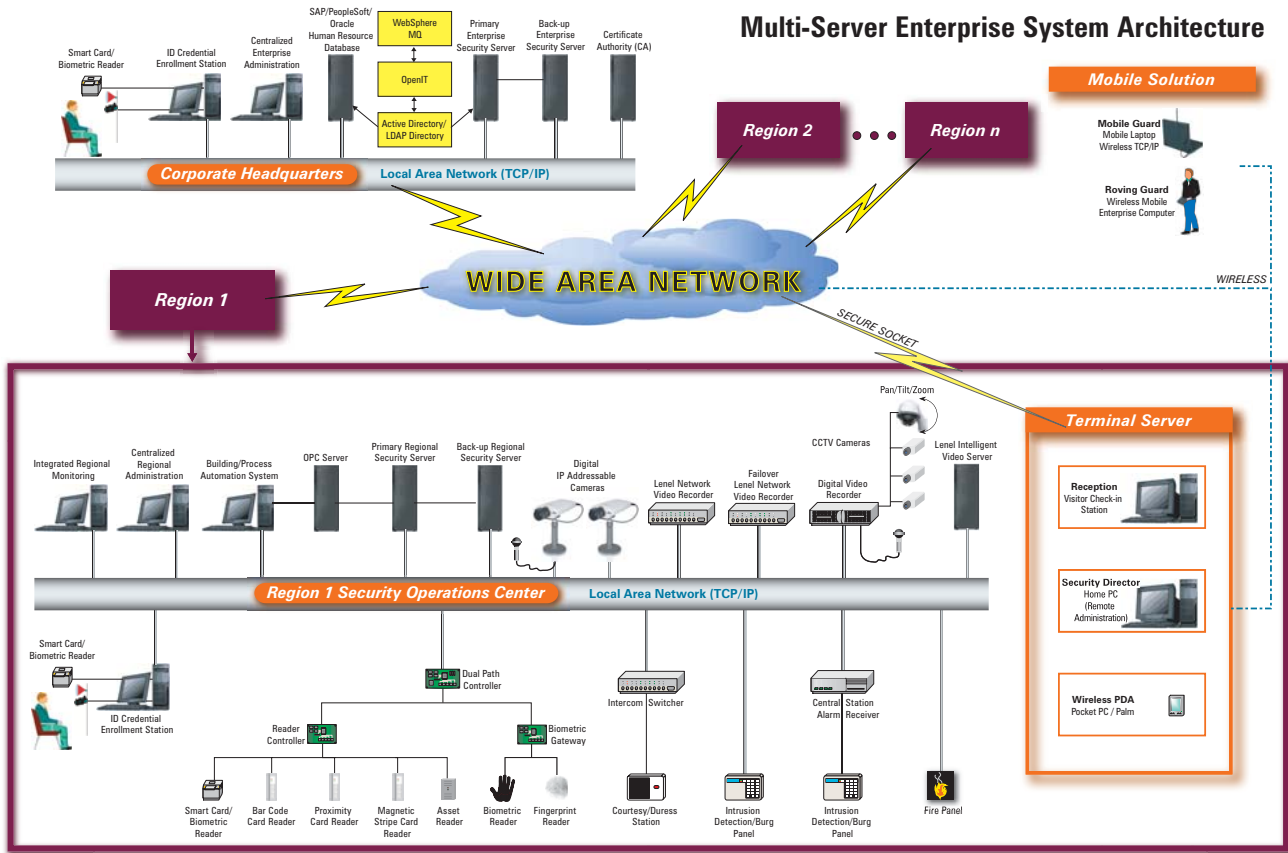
Multi-Server Enterprise System Architecture

Smart Card/ Biometric Reader

ID Credential Enrollment Station

Centralized Enterprise Administration

SAP/PeopleSoft/ Oracle Human Resource Database

WebSphere MQ

OpenIT

Active Directory/ LDAP Directory

Primary Enterprise Security Server

Back-up Enterprise Security Server

Certificate Authority (CA)

Corporate Headquarters

Local Area Network (TCP/IP)

Region 2

Region n

Mobile Solution

Mobile Guard
Mobile Laptop Wireless TCP/IP

Roving Guard
Wireless Mobile Enterprise Computer

WIRELESS

WIDE AREA NETWORK

Region 1

SECURE SOCKET

Terminal Server

Reception
Visitor Check-in Station

Security Director
Home PC (Remote Administration)

Wireless PDA
Pocket PC / Palm

Pan/Tilt/Zoom

CCTV Cameras

Lenel Intelligent Video Server

Integrated Regional Monitoring

Centralized Regional Administration

Building/Process Automation System

OPC Server

Primary Regional Security Server

Back-up Regional Security Server

Digital IP Addressable Cameras

Lenel Network Video Recorder

Failover Lenel Network Video Recorder

Digital Video Recorder

Region 1 Security Operations Center

Local Area Network (TCP/IP)

Smart Card/ Biometric Reader

ID Credential Enrollment Station

Dual Path Controller

Reader Controller

Biometric Gateway

Intercom Switcher

Central Station Alarm Receiver

Smart Card/ Biometric Reader

Bar Code Card Reader

Proximity Card Reader

Magnetic Stripe Card Reader

Asset Reader

Biometric Reader

Fingerprint Reader

Courtesy/Duress Station

Intrusion Detection/Burg Panel

Intrusion Detection/Burg Panel

Fire Panel